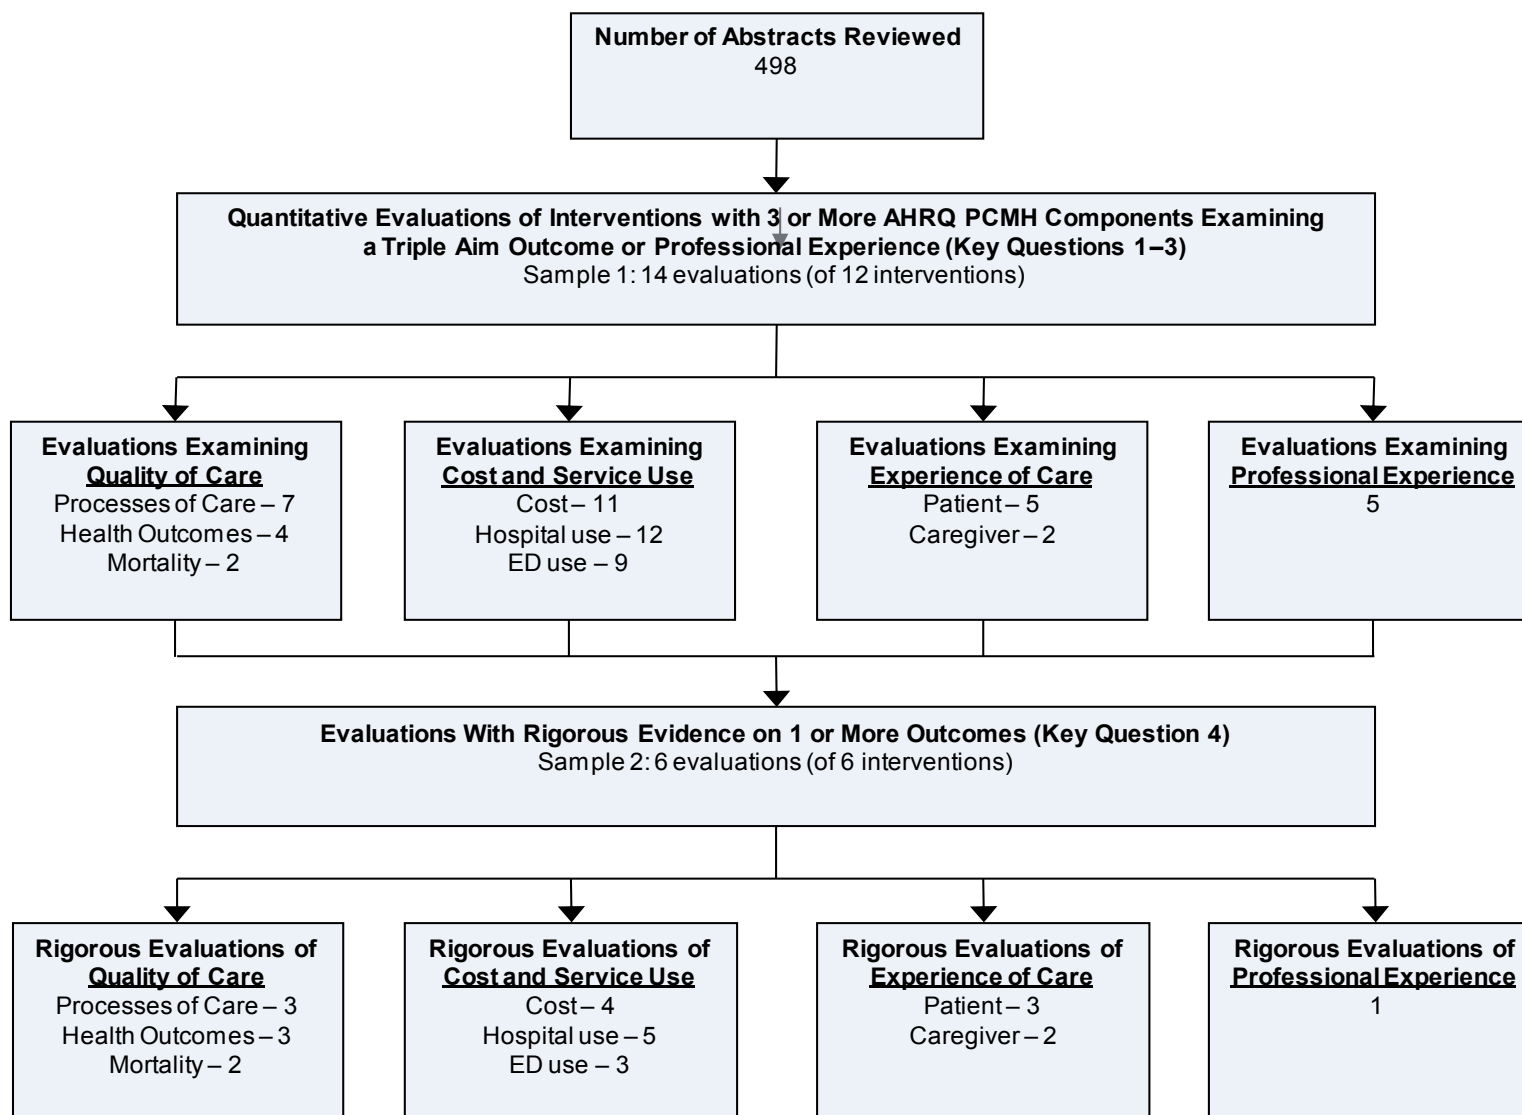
**Number of Abstracts Reviewed**
498

**Quantitative Evaluations of Interventions with 3 or More AHRQ PCMH Components Examining a Triple Aim Outcome or Professional Experience (Key Questions 1–3)**
Sample 1: 14 evaluations (of 12 interventions)

**Evaluations Examining Quality of Care**
Processes of Care – 7
Health Outcomes – 4
Mortality – 2

**Evaluations Examining Cost and Service Use**
Cost – 11
Hospital use – 12
ED use – 9

**Evaluations Examining Experience of Care**
Patient – 5
Caregiver – 2

**Evaluations Examining Professional Experience**
5

**Evaluations With Rigorous Evidence on 1 or More Outcomes (Key Question 4)**
Sample 2: 6 evaluations (of 6 interventions)

**Rigorous Evaluations of Quality of Care**
Processes of Care – 3
Health Outcomes – 3
Mortality – 2

**Rigorous Evaluations of Cost and Service Use**
Cost – 4
Hospital use – 5
ED use – 3

**Rigorous Evaluations of Experience of Care**
Patient – 3
Caregiver – 2

**Rigorous Evaluations of Professional Experience**
1